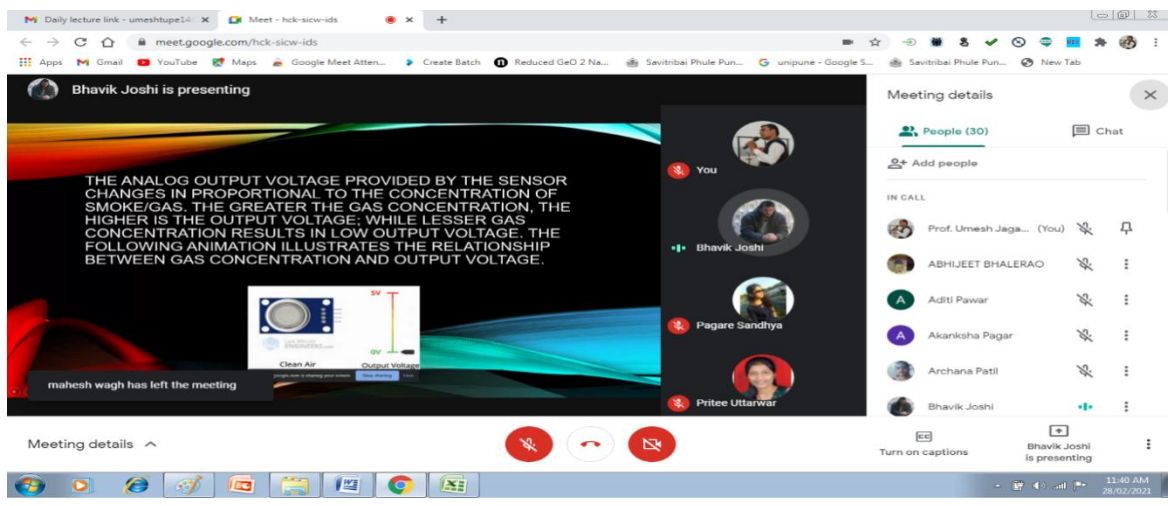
Daily lecture link - umeshtupe14 ×
Meet - hck-sicw-ids ×
+

meet.google.com/hck-sicw-ids

Apps Gmail YouTube Maps Google Meet Atten... Create Batch Reduced GeO 2 Na... Savitribai Phule Pun... unipune - Google S... Savitribai Phule Pun... New Tab

Bhavik Joshi is presenting

THE ANALOG OUTPUT VOLTAGE PROVIDED BY THE SENSOR CHANGES IN PROPORTIONAL TO THE CONCENTRATION OF SMOKE/GAS. THE GREATER THE GAS CONCENTRATION, THE HIGHER IS THE OUTPUT VOLTAGE; WHILE LESSER GAS CONCENTRATION RESULTS IN LOW OUTPUT VOLTAGE. THE FOLLOWING ANIMATION ILLUSTRATES THE RELATIONSHIP BETWEEN GAS CONCENTRATION AND OUTPUT VOLTAGE.

5V
0V
Clean Air
Output Voltage

mahesh wagh has left the meeting

You
Bhavik Joshi
Pagare Sandhya
Pritee Uttarwar

Meeting details
People (30)
Chat
Add people
IN CALL
Prof. Umesh Jaga... (You)
ABHIJEET BHALERAO
Aditi Pawar
Akanksha Pagar
Archana Patil
Bhavik Joshi

Meeting details
Turn on captions
Bhavik Joshi is presenting

11:40 AM
28/02/2021